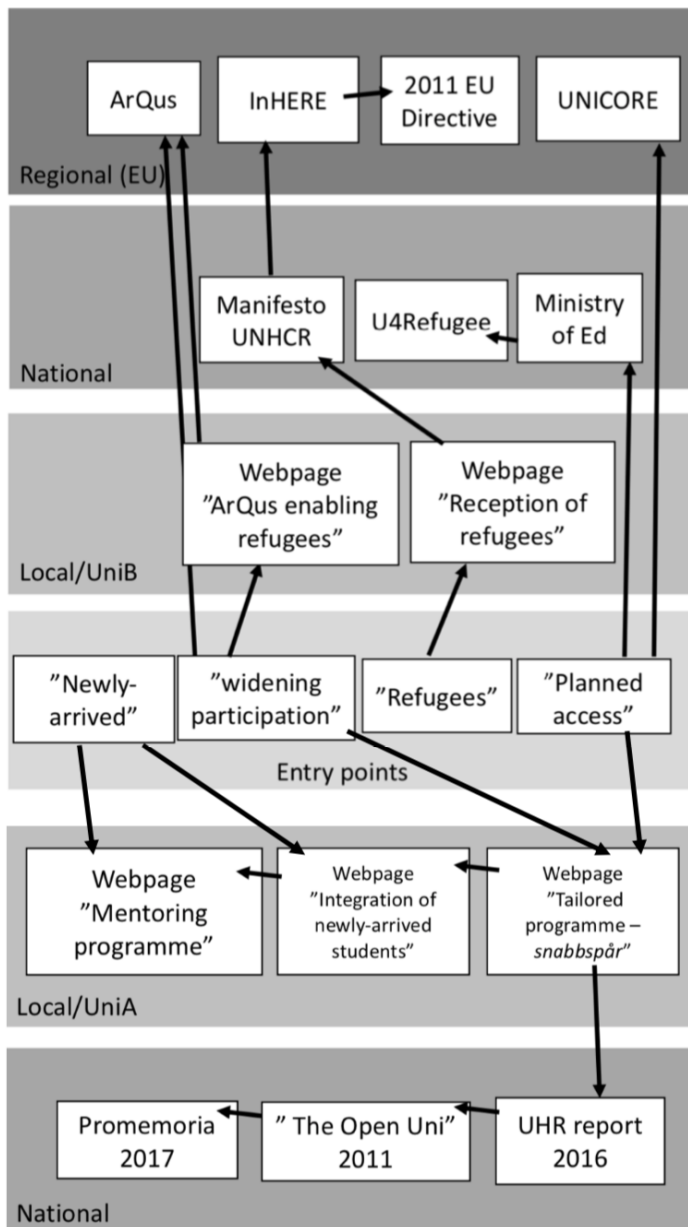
ArQus

InHERE

2011 EU Directive

UNICORE

Regional (EU)

Manifesto UNHCR

U4Refugee

Ministry of Ed

National

Webpage ”ArQus enabling refugees”

Webpage ”Reception of refugees”

Local/UniB

”Newly-arrived”

”widening participation”

”Refugees”

”Planned access”

Entry points

Webpage ”Mentoring programme”

Webpage ”Integration of newly-arrived students”

Webpage ”Tailored programme – *snabbspår*”

Local/UniA

Promemoria 2017

” The Open Uni” 2011

UHR report 2016

National